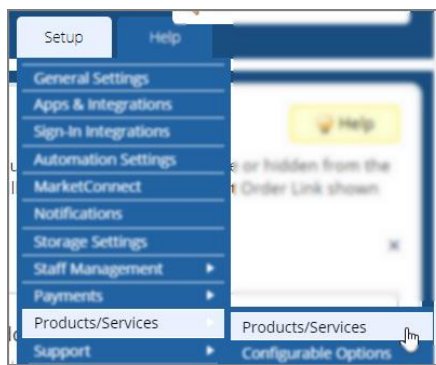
Setup
Help
General Settings
Apps & Integrations
Sign-In Integrations
Automation Settings
MarketConnect
Notifications
Storage Settings
Staff Management
Payments
Products/Services
Support
Help
e or hidden from the
Order Link shown
Products/Services
Configurable Options